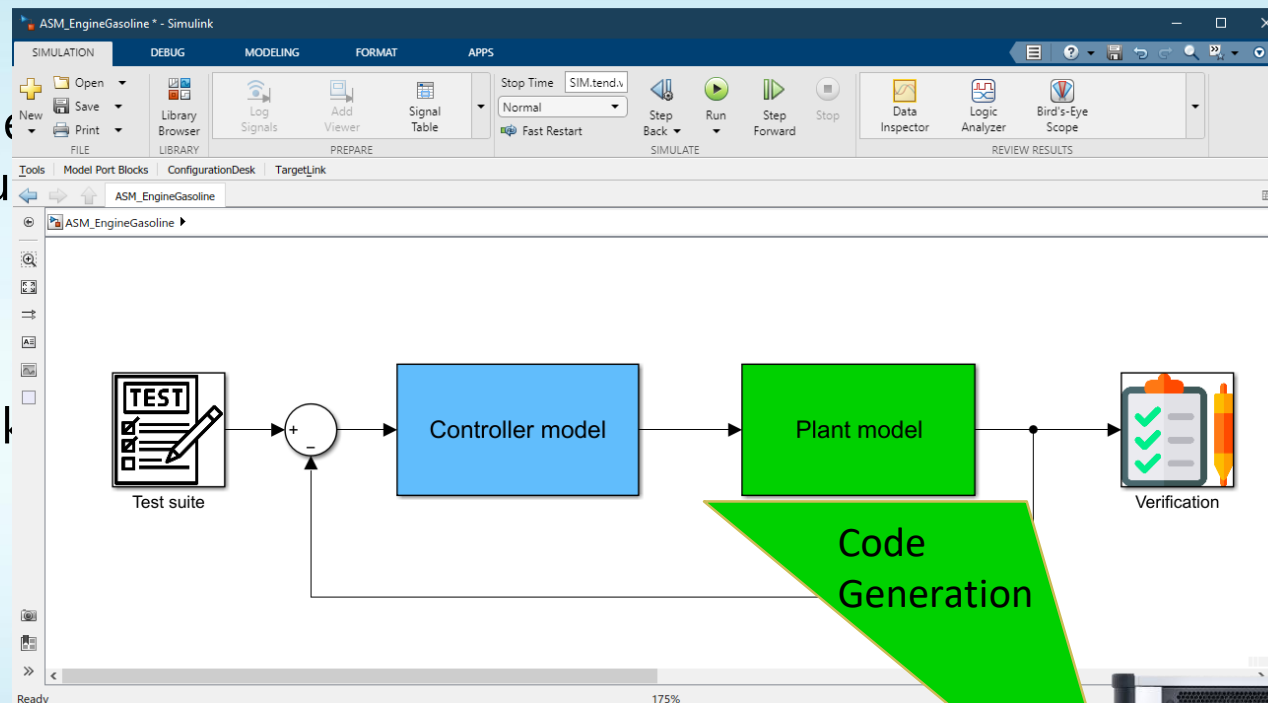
ASM_EngineGasoline * - Simulink

SIMULATION DEBUG MODELING FORMAT APPS

New
Open
Save
Print
FILE

Library Browser
LIBRARY

Log Signals
Add Viewer
Signal Table
PREPARE

Stop Time SIM.tend.v
Normal
Fast Restart

Step Back
Run
Step Forward
Stop
SIMULATE

Data Inspector
Logic Analyzer
Bird's-Eye Scope
REVIEW RESULTS

Tools Model Port Blocks ConfigurationDesk TargetLink

ASM_EngineGasoline

ASM_EngineGasoline

TEST

Test suite

+
–

Controller model

Plant model

Verification

Code Generation

Ready 175%